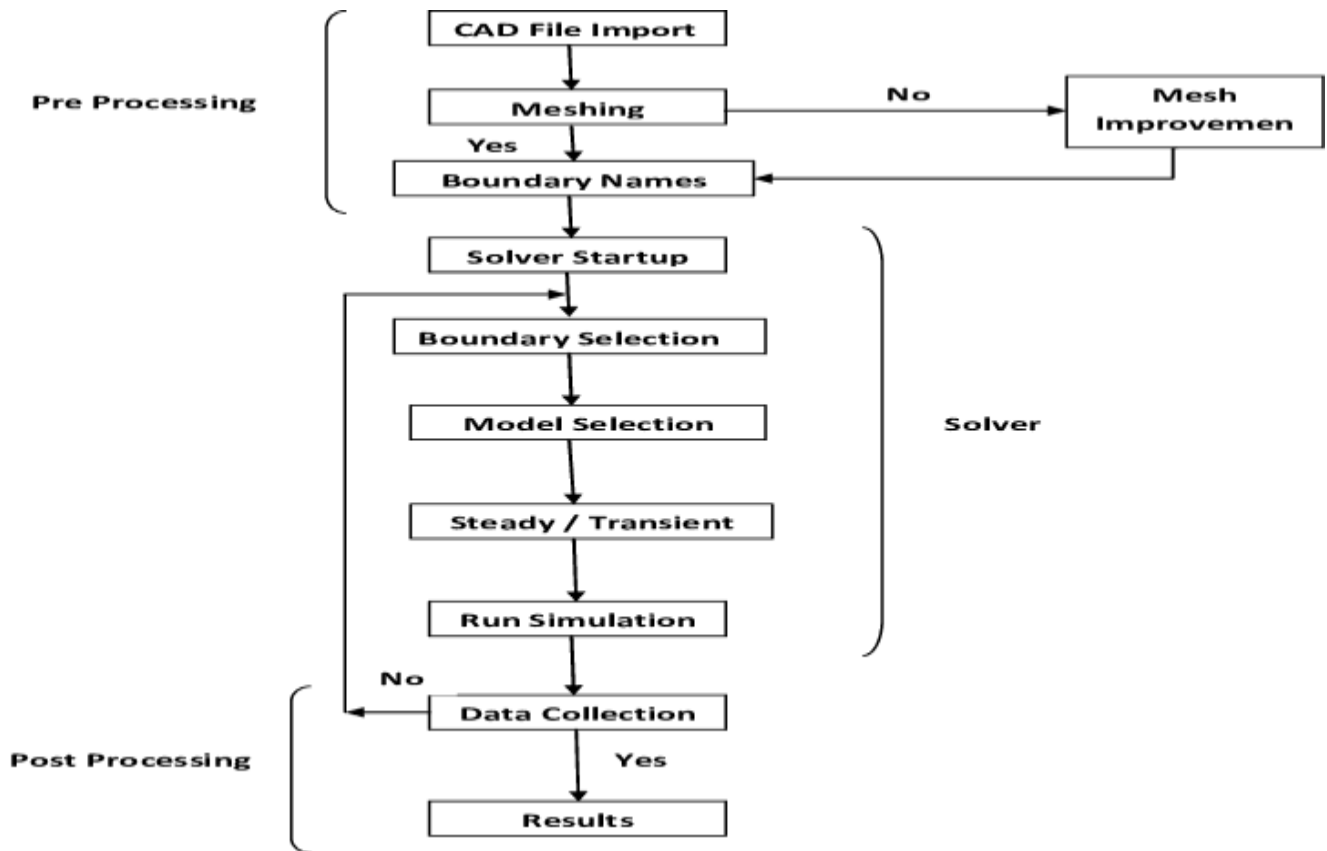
Pre Processing

CAD File Import

Meshing

No

Mesh Improvemen

Yes

Boundary Names

Solver Startup

Boundary Selection

Model Selection

Solver

Steady / Transient

Run Simulation

No

Data Collection

Post Processing

Yes

Results